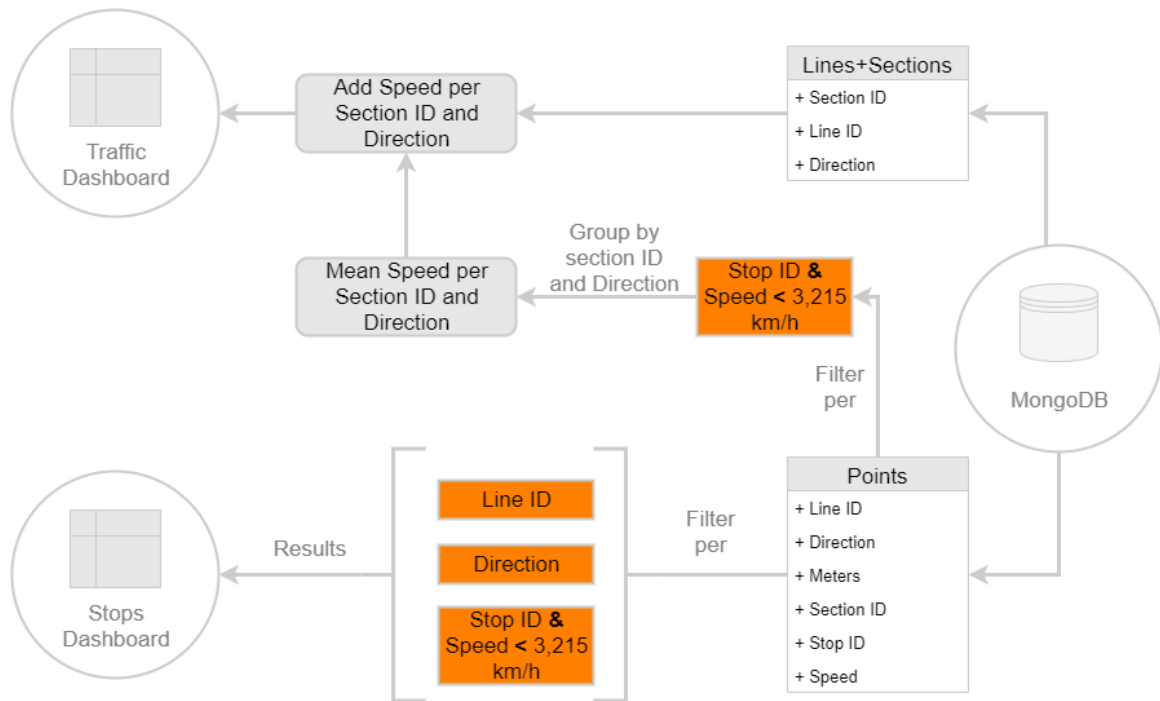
Traffic Dashboard

Add Speed per Section ID and Direction

Lines+Sections
+ Section ID
+ Line ID
+ Direction

Mean Speed per Section ID and Direction

Group by section ID and Direction

Stop ID & Speed < 3,215 km/h

Filter per

MongoDB

Points
+ Line ID
+ Direction
+ Meters
+ Section ID
+ Stop ID
+ Speed

Filter per

Line ID

Direction

Stop ID & Speed < 3,215 km/h

Results

Stops Dashboard